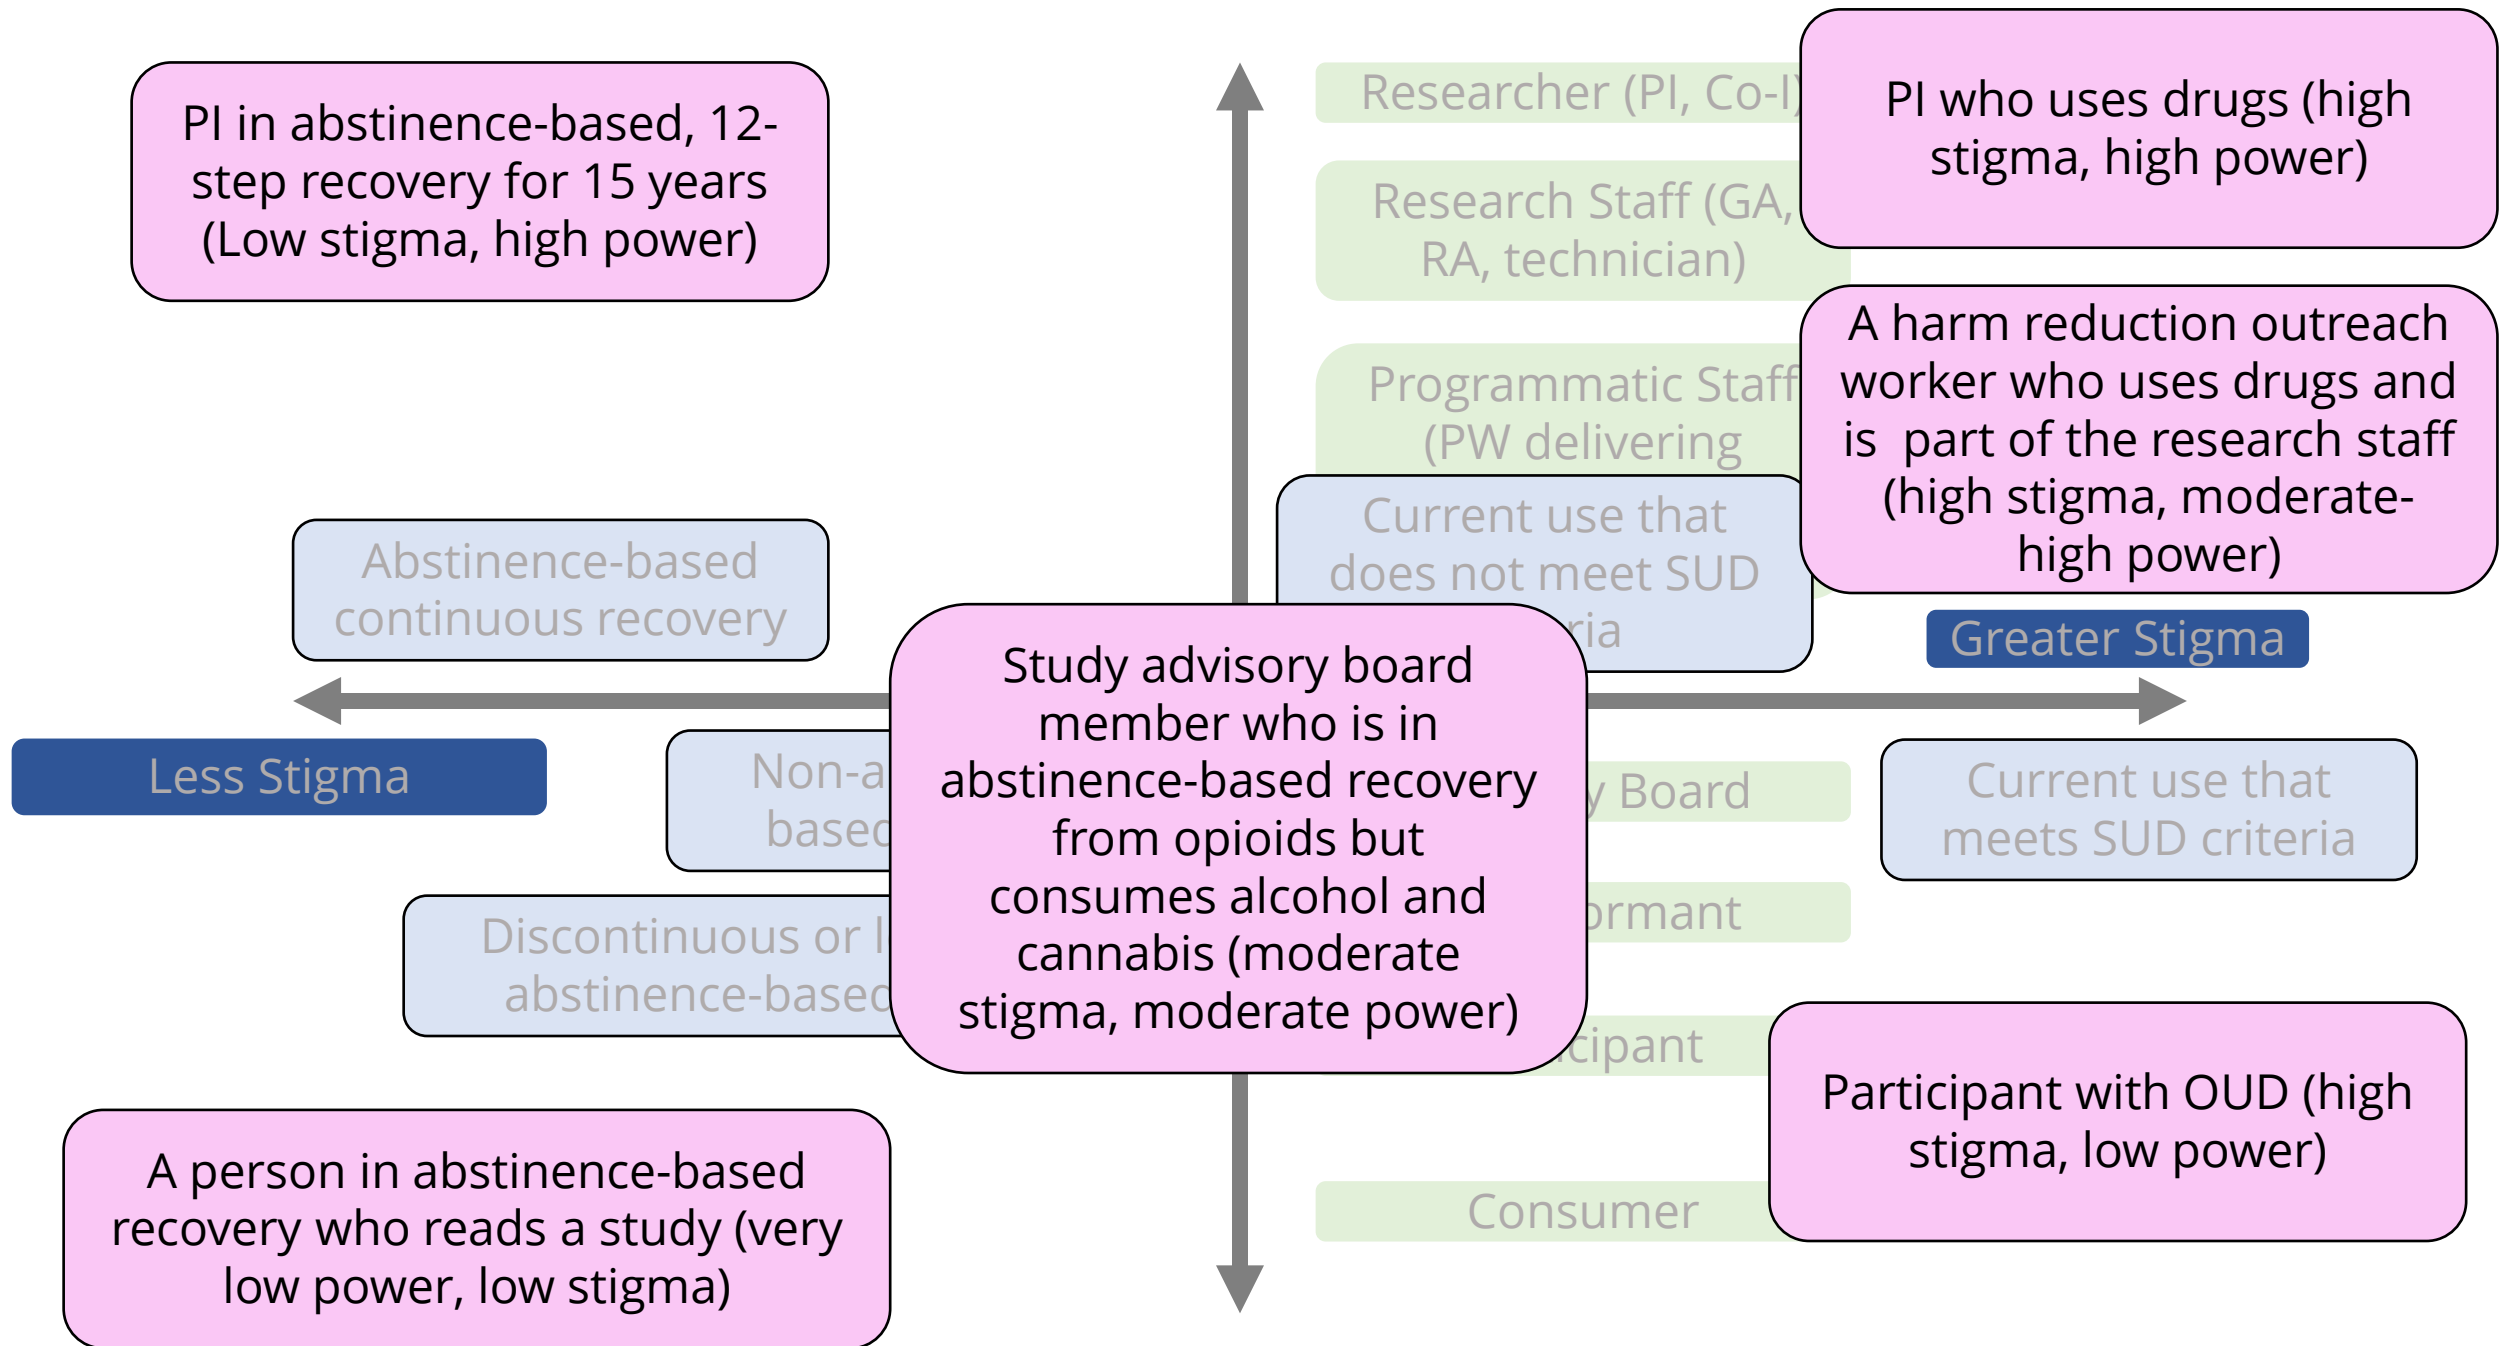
PI in abstinence-based, 12-step recovery for 15 years (Low stigma, high power)

Researcher (PI, Co-I)

PI who uses drugs (high stigma, high power)

Research Staff (GA, RA, technician)

Programmatic Staff (PW delivering

A harm reduction outreach worker who uses drugs and is part of the research staff (high stigma, moderate-high power)

Current use that does not meet SUD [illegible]ria

Abstinence-based continuous recovery

Greater Stigma

Study advisory board member who is in abstinence-based recovery from opioids but consumes alcohol and cannabis (moderate stigma, moderate power)

Less Stigma

Non-a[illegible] based

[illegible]y Board

Current use that meets SUD criteria

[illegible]ormant

Discontinuous or l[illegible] abstinence-based

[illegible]cipant

Participant with OUD (high stigma, low power)

A person in abstinence-based recovery who reads a study (very low power, low stigma)

Consumer